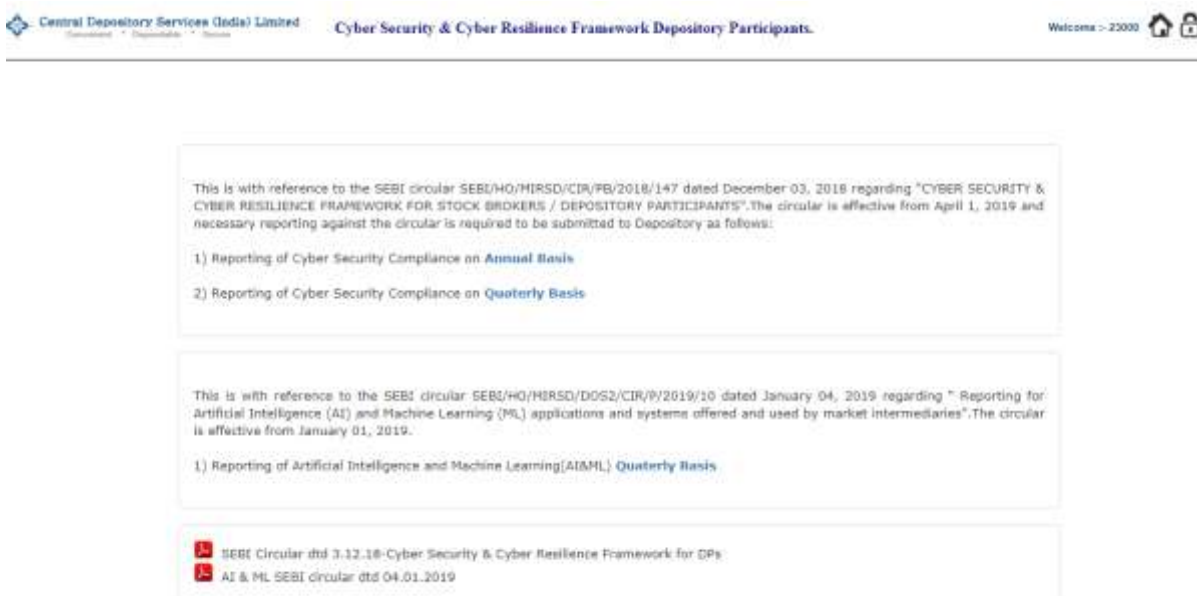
Central Depository Services (India) Limited
Convenient • Dependable • Secure

Cyber Security & Cyber Resilience Framework Depository Participants.

Welcome :- 23000

This is with reference to the SEBI circular SEBI/HO/MIRSD/CIR/PB/2018/147 dated December 03, 2018 regarding "CYBER SECURITY & CYBER RESILIENCE FRAMEWORK FOR STOCK BROKERS / DEPOSITORY PARTICIPANTS".The circular is effective from April 1, 2019 and necessary reporting against the circular is required to be submitted to Depository as follows:

1) Reporting of Cyber Security Compliance on Annual Basis

2) Reporting of Cyber Security Compliance on Quaterly Basis

This is with reference to the SEBI circular SEBI/HO/MIRSD/DOS2/CIR/P/2019/10 dated January 04, 2019 regarding " Reporting for Artificial Intelligence (AI) and Machine Learning (ML) applications and systems offered and used by market intermediaries".The circular is effective from January 01, 2019.

1) Reporting of Artificial Intelligence and Machine Learning(AI&ML) Quaterly Basis

SEBI Circular dtd 3.12.18-Cyber Security & Cyber Resilience Framework for DPs
AI & ML SEBI circular dtd 04.01.2019